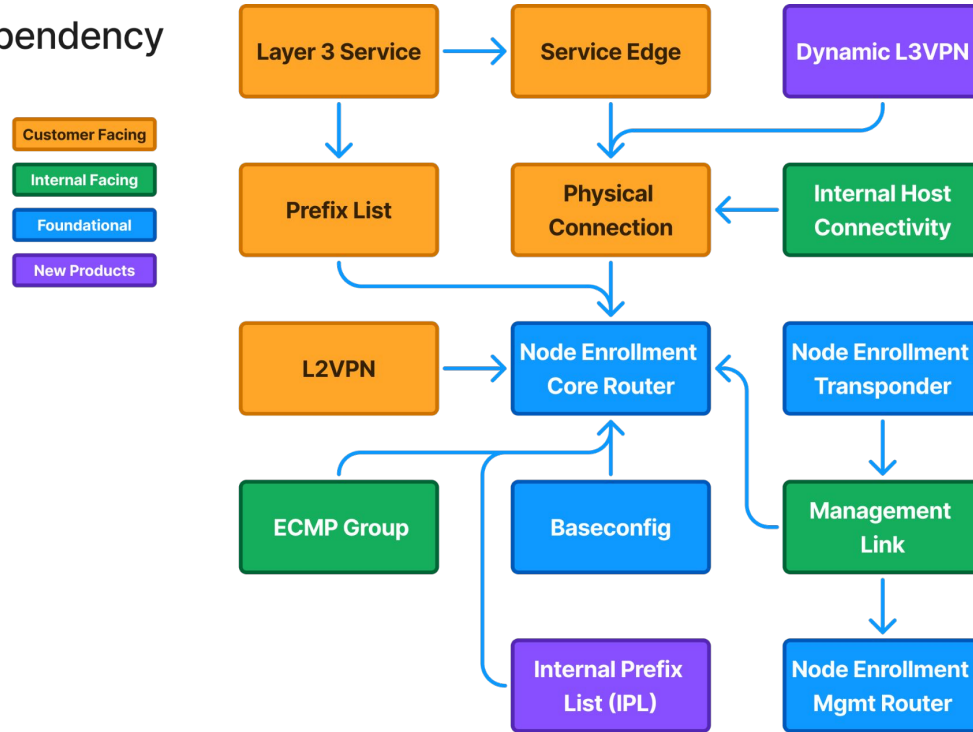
pendency

Customer Facing
Internal Facing
Foundational
New Products

Layer 3 Service

Service Edge

Dynamic L3VPN

Prefix List

Physical Connection

Internal Host Connectivity

L2VPN

Node Enrollment Core Router

Node Enrollment Transponder

ECMP Group

Baseconfig

Management Link

Internal Prefix List (IPL)

Node Enrollment Mgmt Router